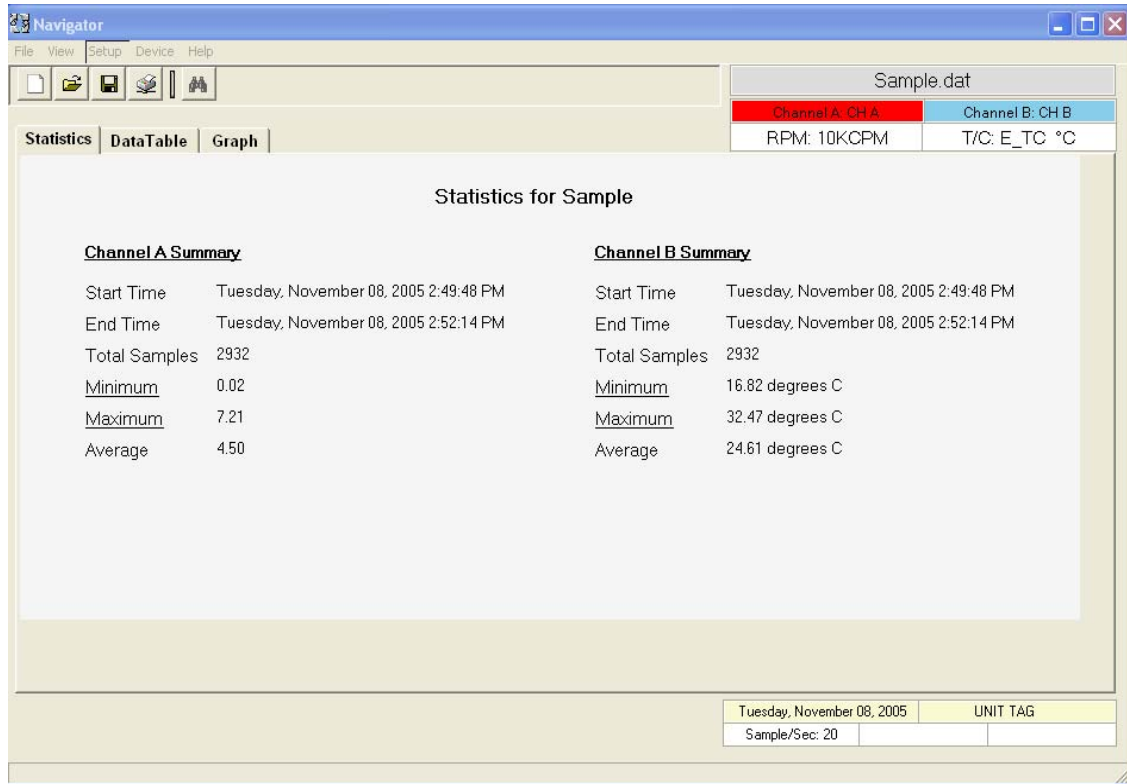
Navigator

File View Setup Device Help

Sample.dat

| Channel A: CH A | Channel B: CH B |
|---|---|
| RPM: 10KCPM | T/C: E_TC °C |

Statistics DataTable Graph

Statistics for Sample

Channel A Summary

Start Time Tuesday, November 08, 2005 2:49:48 PM
End Time Tuesday, November 08, 2005 2:52:14 PM
Total Samples 2932
Minimum 0.02
Maximum 7.21
Average 4.50

Channel B Summary

Start Time Tuesday, November 08, 2005 2:49:48 PM
End Time Tuesday, November 08, 2005 2:52:14 PM
Total Samples 2932
Minimum 16.82 degrees C
Maximum 32.47 degrees C
Average 24.61 degrees C

| Tuesday, November 08, 2005 | UNIT TAG |
|---|---|
| Sample/Sec: 20 | |